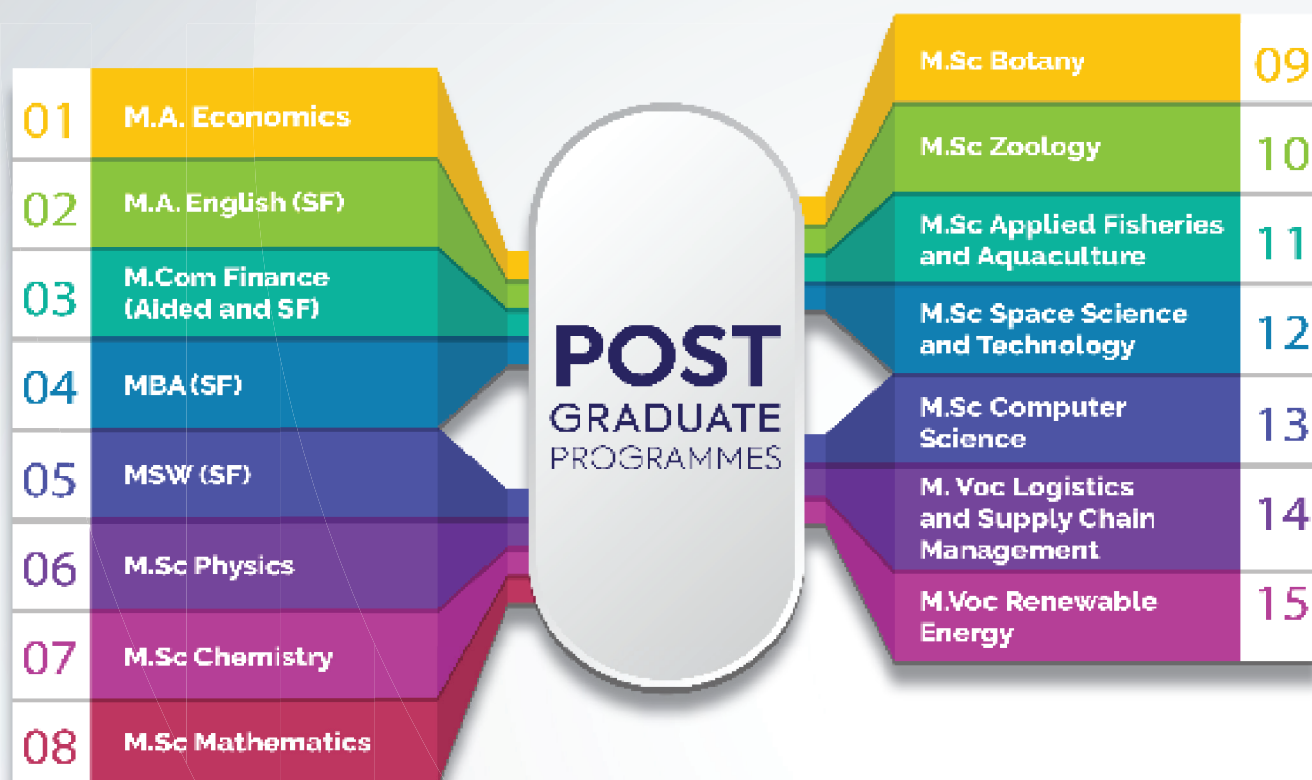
01 M.A. Economics

02 M.A. English (SF)

03 M.Com Finance (Aided and SF)

04 MBA (SF)

05 MSW (SF)

06 M.Sc Physics

07 M.Sc Chemistry

08 M.Sc Mathematics

POST GRADUATE PROGRAMMES

M.Sc Botany 09

M.Sc Zoology 10

M.Sc Applied Fisheries and Aquaculture 11

M.Sc Space Science and Technology 12

M.Sc Computer Science 13

M. Voc Logistics and Supply Chain Management 14

M.Voc Renewable Energy 15